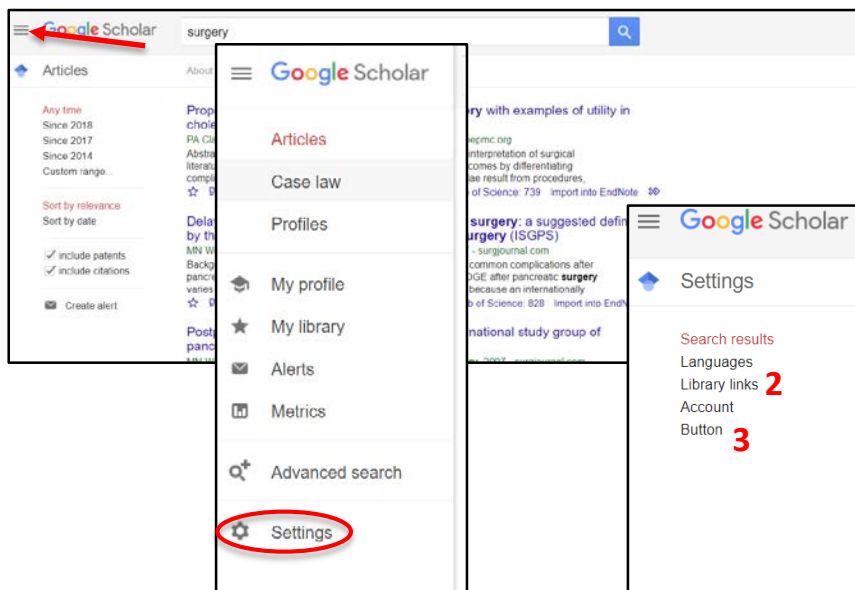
Google Scholar

surgery

Articles

About

Any time
Since 2018
Since 2017
Since 2014
Custom range...

Sort by relevance
Sort by date

include patents
include citations

Create alert

Prop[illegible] chole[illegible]
PA Cl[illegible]
Abstra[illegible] literat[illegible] compl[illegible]

Delay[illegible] by th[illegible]
MN W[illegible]
Backg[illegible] pancr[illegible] varies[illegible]

Postp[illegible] panc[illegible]

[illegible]ry with examples of utility in
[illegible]epmc.org
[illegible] interpretation of surgical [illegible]comes by differentiating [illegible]ae result from procedures,
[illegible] of Science: 739 Import into EndNote

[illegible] surgery: a suggested defin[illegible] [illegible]urgery (ISGPS)
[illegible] - surgjournal.com
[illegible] common complications after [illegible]DGE after pancreatic surgery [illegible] because an internationally
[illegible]b of Science: 828 Import into EndN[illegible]

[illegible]national study group of
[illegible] 2007 - surgjournal.com

Google Scholar

Articles
Case law
Profiles
My profile
My library
Alerts
Metrics
Advanced search
Settings

Google Scholar

Settings

Search results
Languages
Library links 2
Account
Button 3